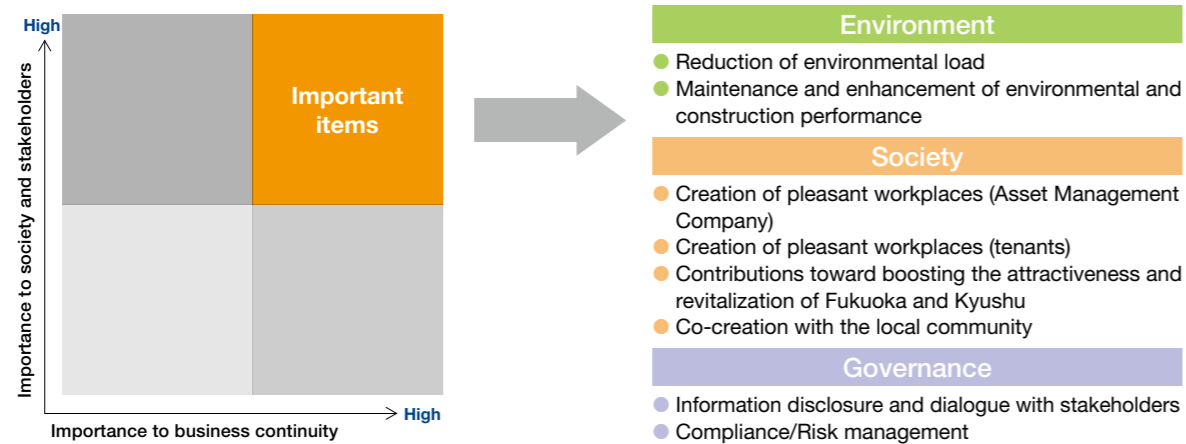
High

Importance to society and stakeholders

Important items

High

Importance to business continuity

Environment

Reduction of environmental load

Maintenance and enhancement of environmental and construction performance

Society

Creation of pleasant workplaces (Asset Management Company)

Creation of pleasant workplaces (tenants)

Contributions toward boosting the attractiveness and revitalization of Fukuoka and Kyushu

Co-creation with the local community

Governance

Information disclosure and dialogue with stakeholders

Compliance/Risk management